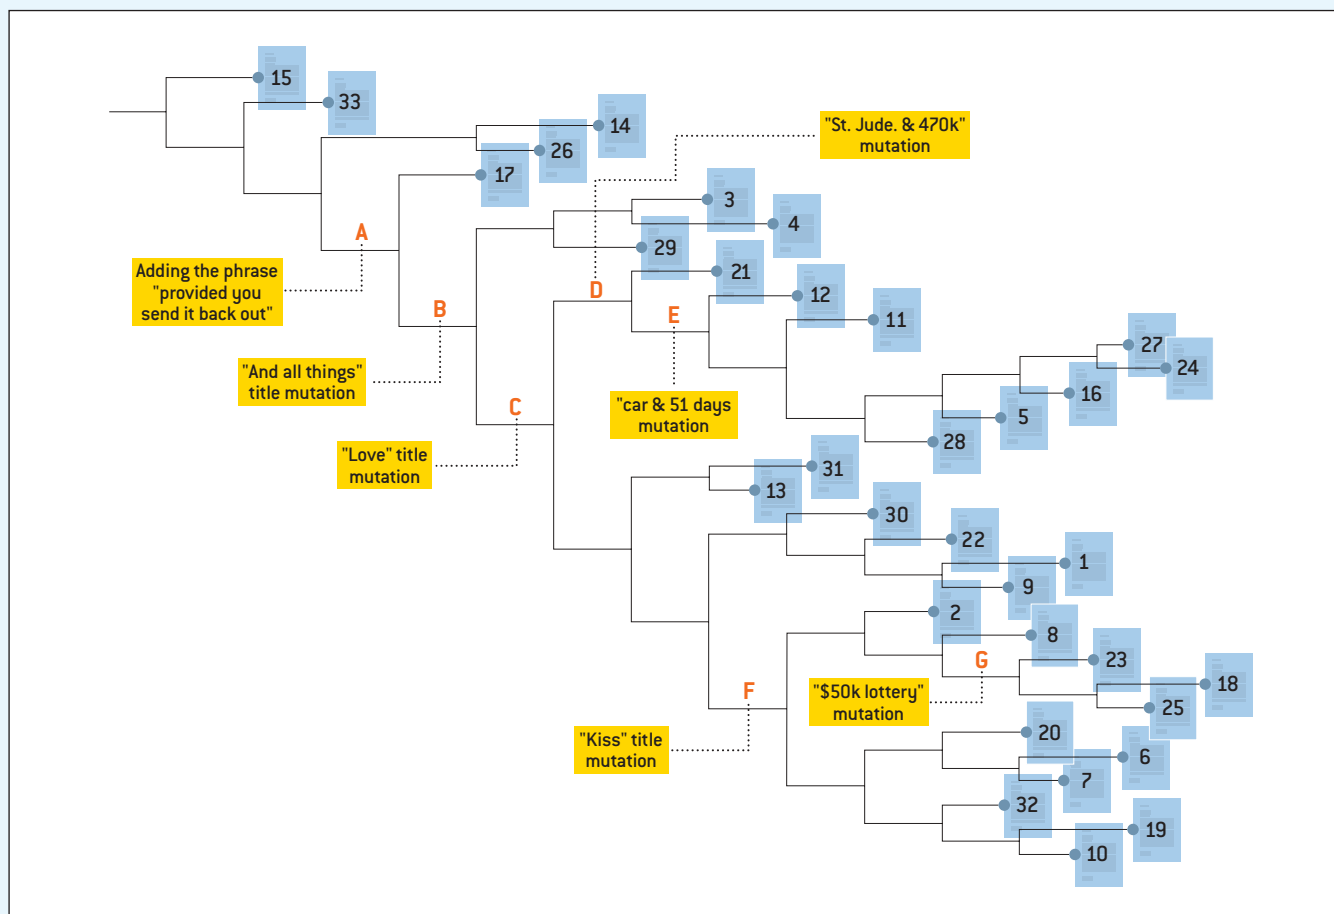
15
33
14
26
17
"St. Jude. & 470k" mutation
3
4
29
21
12
11
A
Adding the phrase "provided you send it back out"
B
"And all things" title mutation
C
"Love" title mutation
D
E
"car & 51 days mutation
27
24
16
5
28
31
13
30
22
1
9
2
8
23
G
18
25
"$50k lottery" mutation
F
"Kiss" title mutation
20
6
7
32
19
10